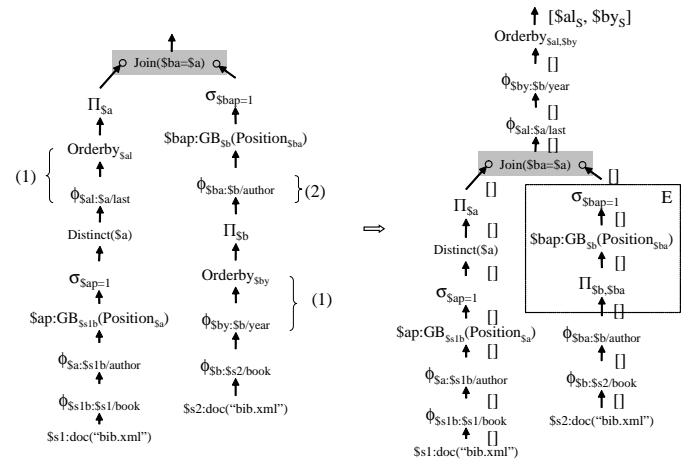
Join($ba=$a)

$\Pi_{\$a}$

Orderby$_{\$al}$

(1)

$\phi_{\$al:\$a/last}$

Distinct($a)

$\sigma_{\$ap=1}$

$ap:GB$_{\$s1b}$(Position$_{\$a}$)

$\phi_{\$a:\$s1b/author}$

$\phi_{\$s1b:\$s1/book}$

$s1:doc("bib.xml")

$\sigma_{\$bap=1}$

$bap:GB$_{\$b}$(Position$_{\$ba}$)

$\phi_{\$ba:\$b/author}$

(2)

$\Pi_{\$b}$

Orderby$_{\$by}$

(1)

$\phi_{\$by:\$b/year}$

$\phi_{\$b:\$s2/book}$

$s2:doc("bib.xml")

$\Rightarrow$

[$al$_S$, $by$_S$]

Orderby$_{\$al,\$by}$

[]

$\phi_{\$by:\$b/year}$

[]

$\phi_{\$al:\$a/last}$

[]

Join($ba=$a)

[]

[]

$\Pi_{\$a}$

[]

Distinct($a)

[]

$\sigma_{\$ap=1}$

[]

$ap:GB$_{\$s1b}$(Position$_{\$a}$)

[]

$\phi_{\$a:\$s1b/author}$

[]

$\phi_{\$s1b:\$s1/book}$

[]

$s1:doc("bib.xml")

$\sigma_{\$bap=1}$

E

[]

$bap:GB$_{\$b}$(Position$_{\$ba}$)

[]

$\Pi_{\$b,\$ba}$

[]

$\phi_{\$ba:\$b/author}$

[]

$\phi_{\$b:\$s2/book}$

[]

$s2:doc("bib.xml")